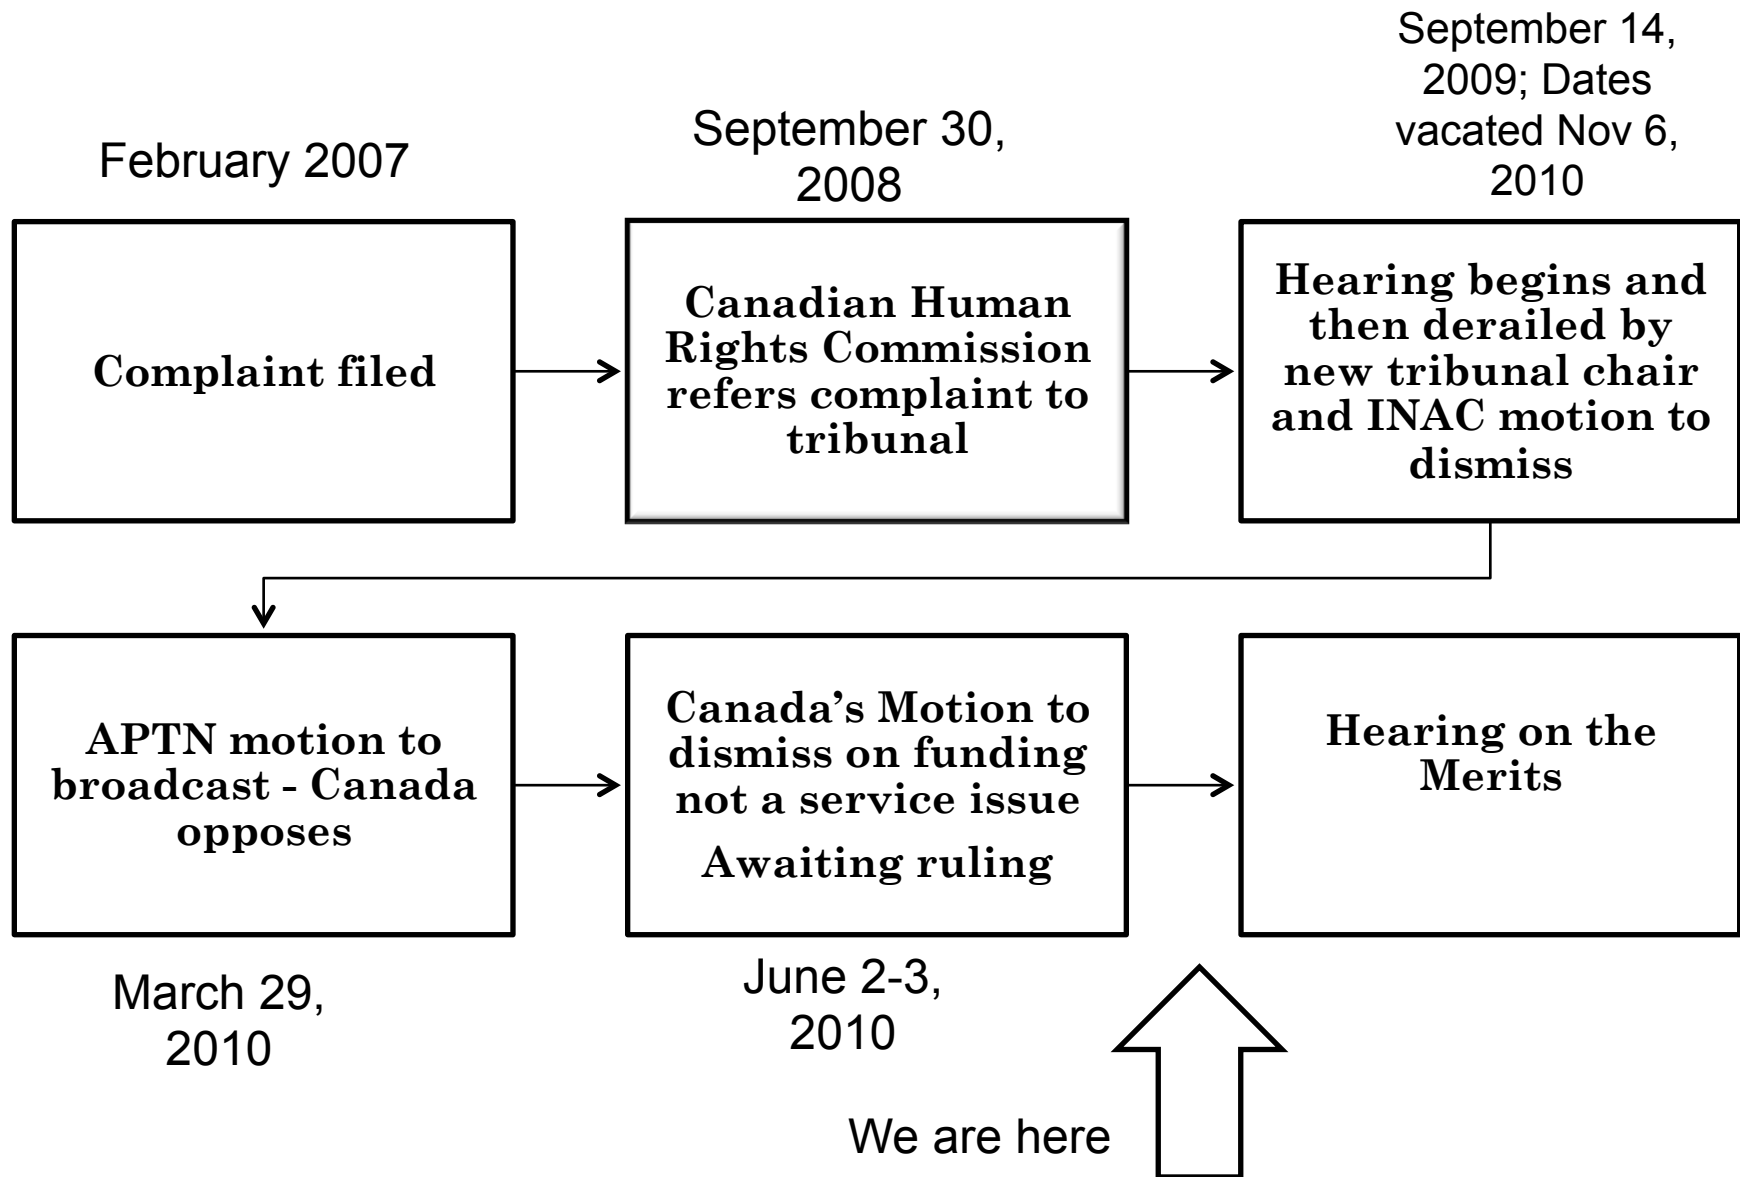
February 2007

Complaint filed

September 30, 2008

Canadian Human Rights Commission refers complaint to tribunal

September 14, 2009; Dates vacated Nov 6, 2010

Hearing begins and then derailed by new tribunal chair and INAC motion to dismiss

APTN motion to broadcast - Canada opposes

March 29, 2010

Canada's Motion to dismiss on funding not a service issue

Awaiting ruling

June 2-3, 2010

Hearing on the Merits

We are here